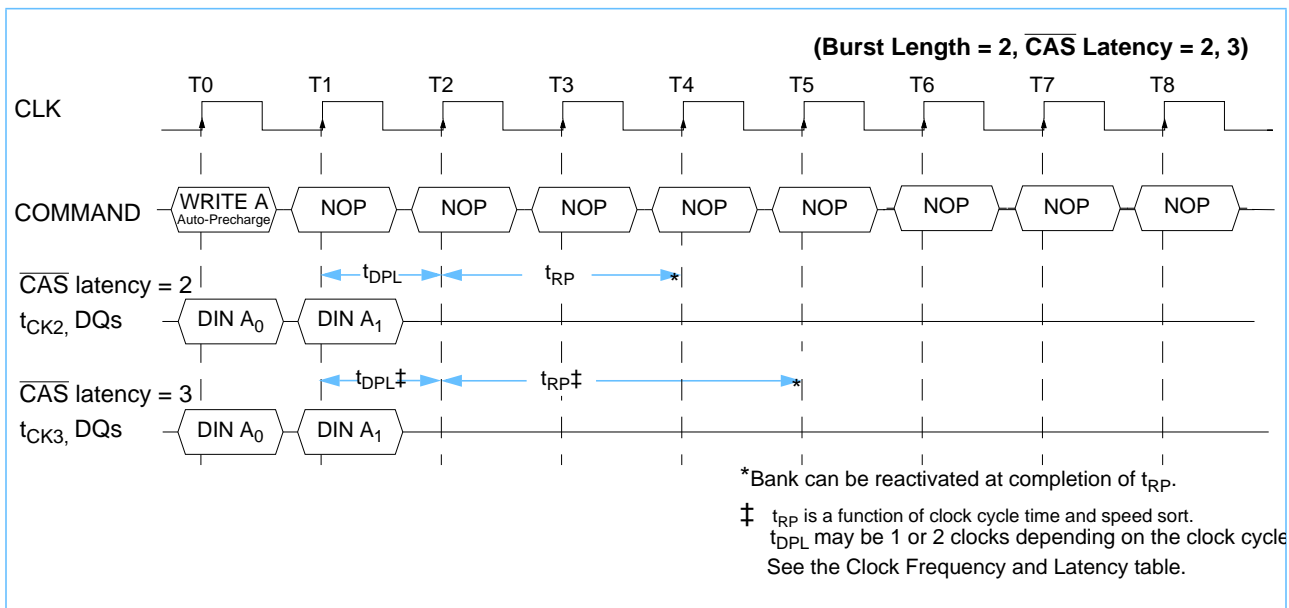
(Burst Length = 2, $\overline{\text{CAS}}$ Latency = 2, 3)

T0 T1 T2 T3 T4 T5 T6 T7 T8

CLK

COMMAND WRITE A Auto-Precharge NOP NOP NOP NOP NOP NOP NOP NOP

$\overline{\text{CAS}}$ latency = 2

$t_{DPL}$ $t_{RP}$ *

$t_{CK2,}$ DQs DIN $A_0$ DIN $A_1$

$\overline{\text{CAS}}$ latency = 3

$t_{DPL}$‡ $t_{RP}$‡ *

$t_{CK3,}$ DQs DIN $A_0$ DIN $A_1$

*Bank can be reactivated at completion of $t_{RP}$.

‡ $t_{RP}$ is a function of clock cycle time and speed sort. $t_{DPL}$ may be 1 or 2 clocks depending on the clock cycle See the Clock Frequency and Latency table.